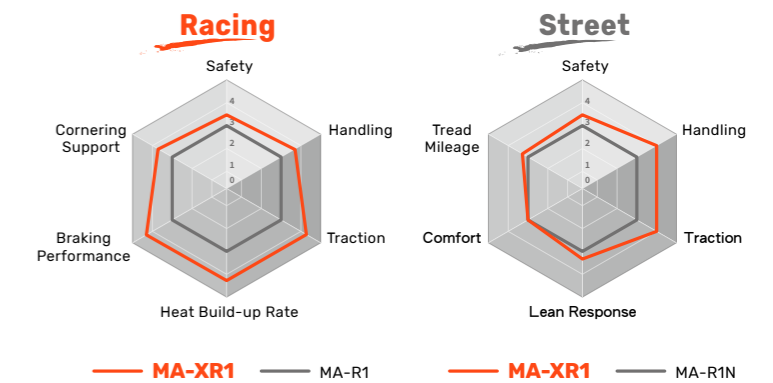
Racing

Safety
Handling
Traction
Heat Build-up Rate
Braking Performance
Cornering Support
4
3
2
1
0

MA-XR1
MA-R1

Street

Safety
Handling
Traction
Lean Response
Comfort
Tread Mileage
4
3
2
1
0

MA-XR1
MA-R1N